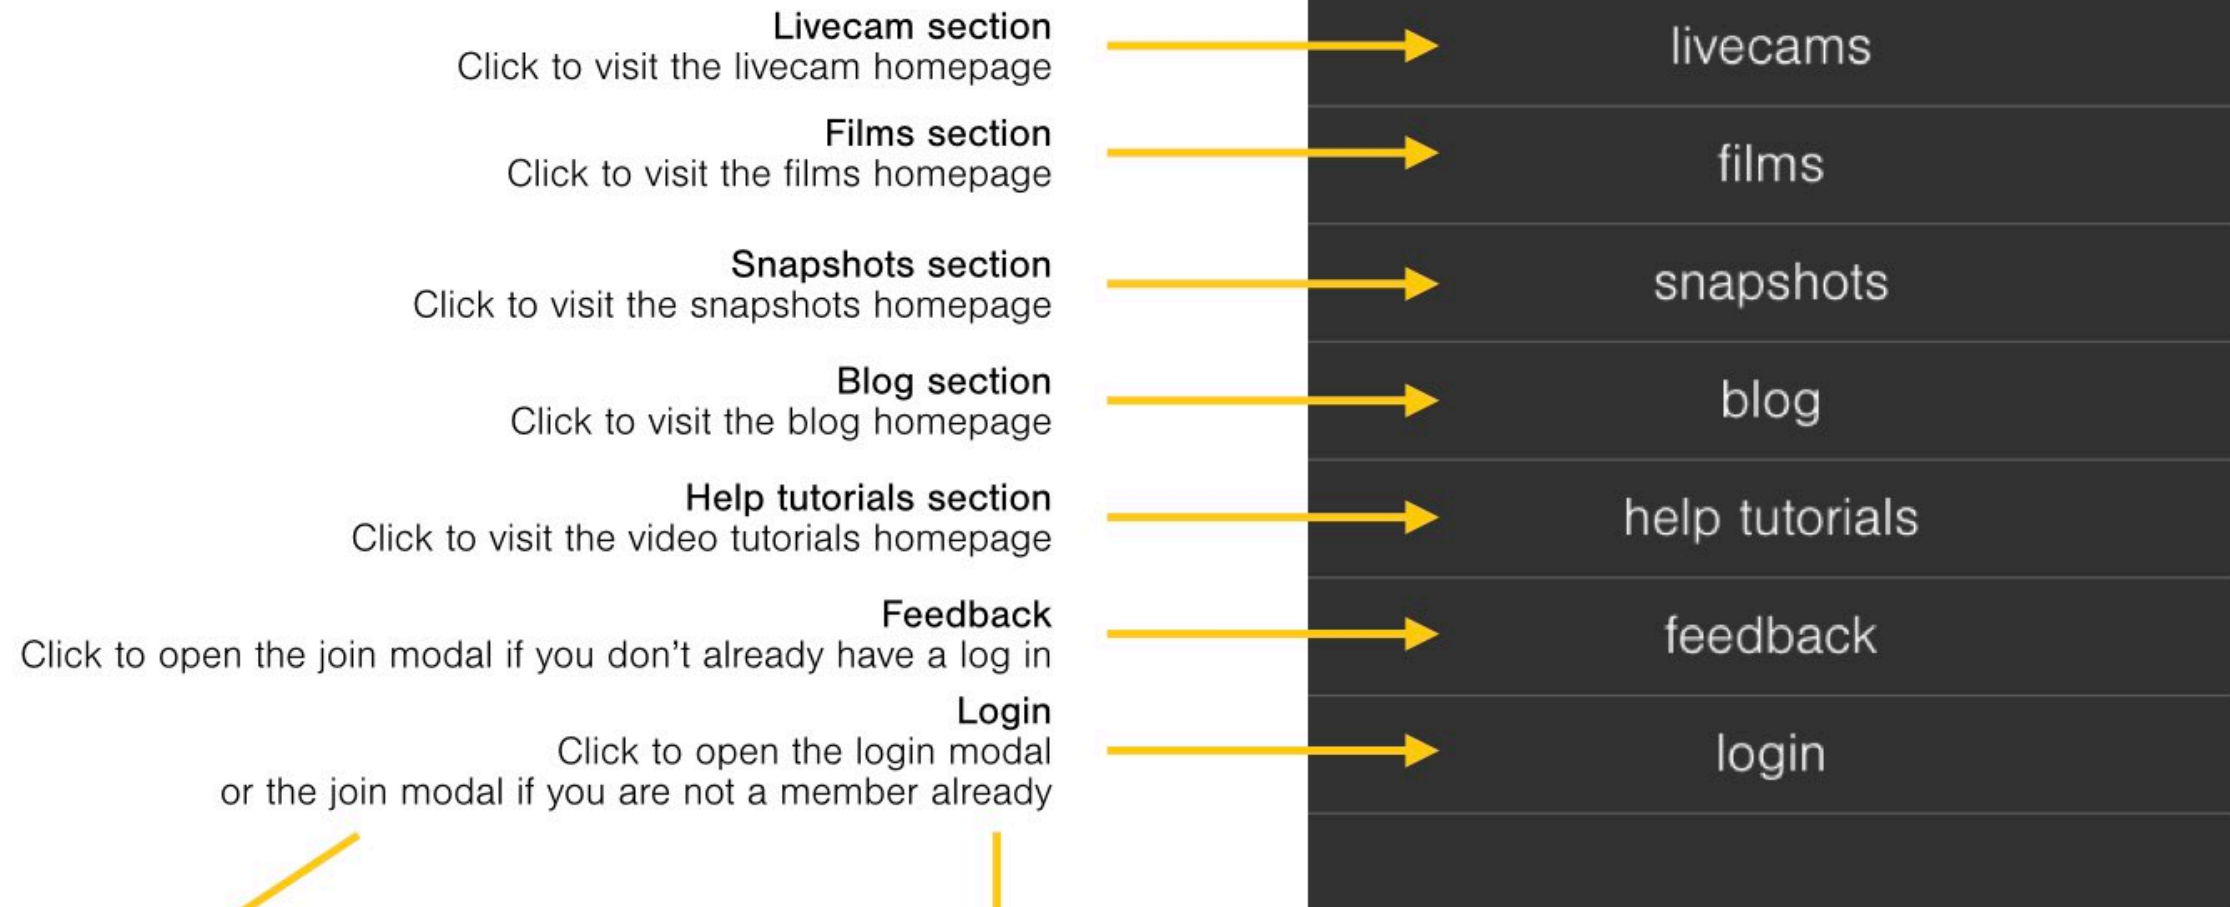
Livecam section
Click to visit the livecam homepage

livecams

Films section
Click to visit the films homepage

films

Snapshots section
Click to visit the snapshots homepage

snapshots

Blog section
Click to visit the blog homepage

blog

Help tutorials section
Click to visit the video tutorials homepage

help tutorials

Feedback
Click to open the join modal if you don't already have a log in

feedback

Login
Click to open the login modal or the join modal if you are not a member already

login